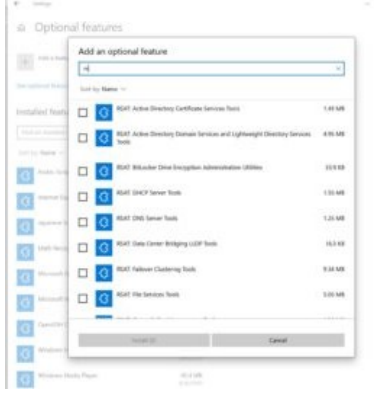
Settings

Optional features

Add an optional feature

Sort by: Name

RSAT: Active Directory Certificate Services Tools 1.49 MB

RSAT: Active Directory Domain Services and Lightweight Directory Services Tools 4.95 MB

RSAT: BitLocker Drive Encryption Administration Utilities 33.9 KB

RSAT: DHCP Server Tools 1.55 MB

RSAT: DNS Server Tools 1.25 MB

RSAT: Data Center Bridging LLDP Tools 16.3 KB

RSAT: Failover Clustering Tools 8.34 MB

RSAT: File Services Tools 5.05 MB

Install (0)

Cancel

Installed features

Windows Media Player

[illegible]